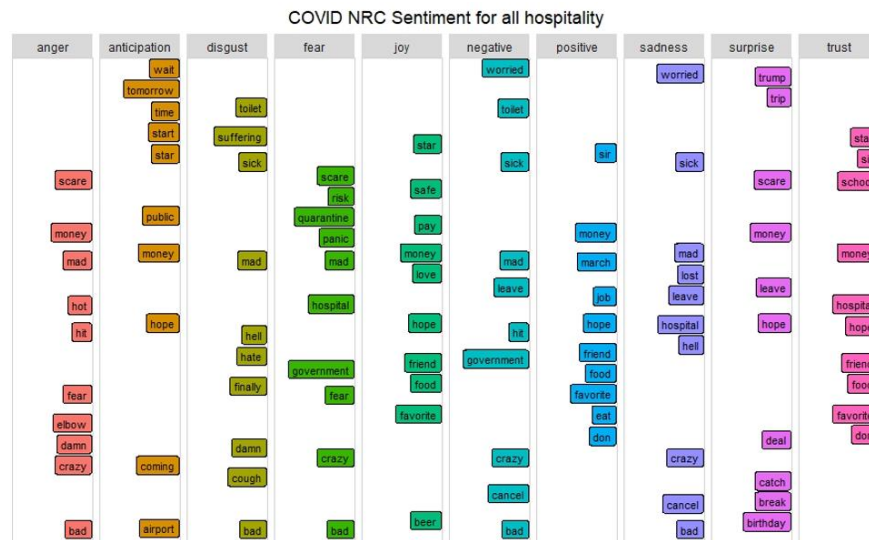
COVID NRC Sentiment for all hospitality

anger
scare
money
mad
hot
hit
fear
elbow
damn
crazy
bad

anticipation
wait
tomorrow
time
start
star
public
money
hope
coming
airport

disgust
toilet
suffering
sick
mad
hell
hate
finally
damn
cough
bad

fear
scare
risk
quarantine
panic
mad
hospital
government
fear
crazy
bad

joy
star
safe
pay
money
love
hope
friend
food
favorite
beer

negative
worried
toilet
sick
mad
leave
hit
government
crazy
cancel
bad

positive
sir
money
march
job
hope
friend
food
favorite
eat
don

sadness
worried
sick
mad
lost
leave
hospital
hell
crazy
cancel
bad

surprise
trump
trip
scare
money
leave
hope
deal
catch
break
birthday

trust
sta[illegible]
si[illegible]
schoo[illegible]
mone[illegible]
hospita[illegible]
hope
frien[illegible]
food
favorit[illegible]
do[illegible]